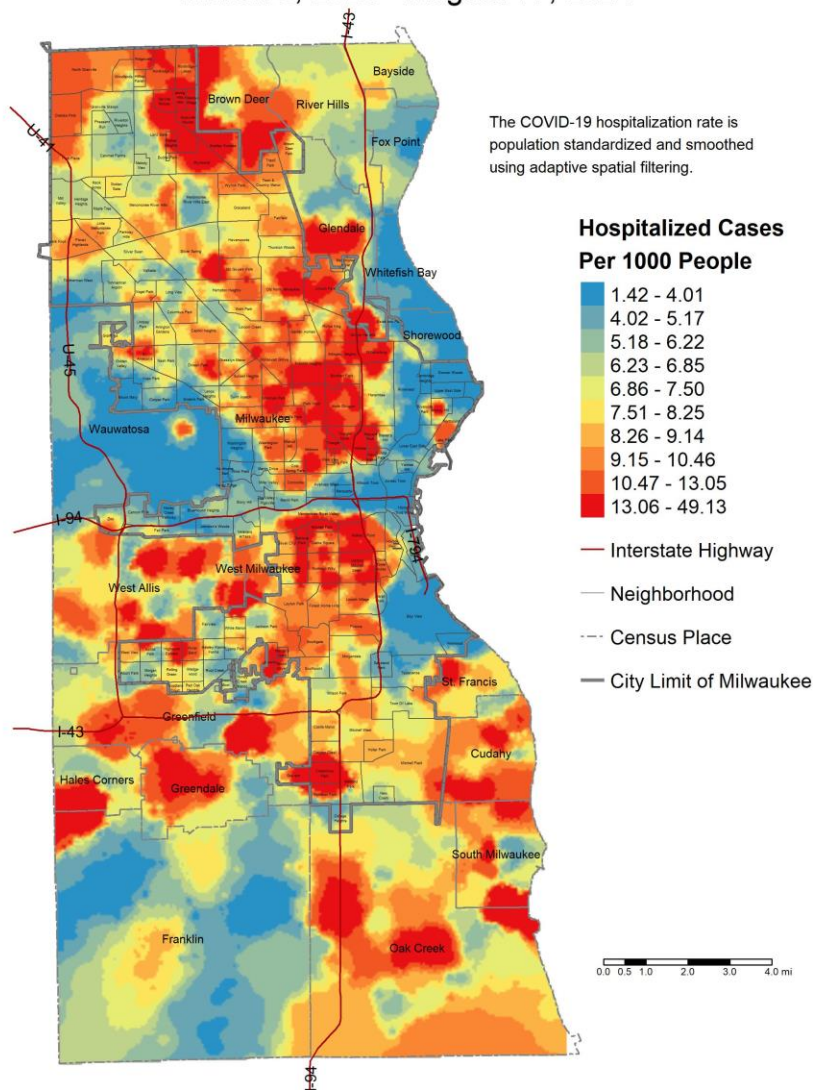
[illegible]

The COVID-19 hospitalization rate is population standardized and smoothed using adaptive spatial filtering.

Hospitalized Cases Per 1000 People
1.42 - 4.01
4.02 - 5.17
5.18 - 6.22
6.23 - 6.85
6.86 - 7.50
7.51 - 8.25
8.26 - 9.14
9.15 - 10.46
10.47 - 13.05
13.06 - 49.13
Interstate Highway
Neighborhood
Census Place
City Limit of Milwaukee

I-43
Bayside
Brown Deer
River Hills
Fox Point
U-41
Glendale
Whitefish Bay
Shorewood
U-45
Wauwatosa
Milwaukee
I-94
I-794
West Milwaukee
West Allis
St. Francis
Greenfield
I-43
Cudahy
Hales Corners
Greendale
South Milwaukee
Franklin
Oak Creek
I-94

0.0 0.5 1.0 2.0 3.0 4.0 mi